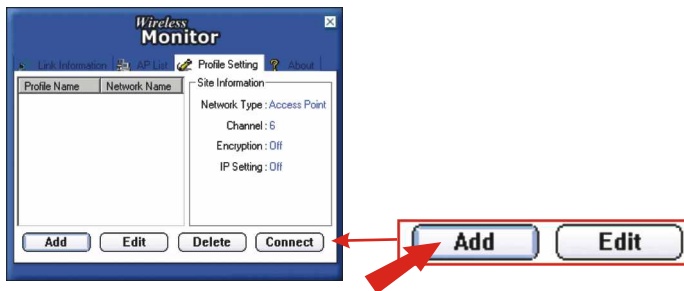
Wireless
Monitor

Link Information
AP List
Profile Setting
About

| Profile Name | Network Name |
|---|---|

Site Information
Network Type : Access Point
Channel : 6
Encryption : Off
IP Setting : Off

Add
Edit
Delete
Connect

Add
Edit